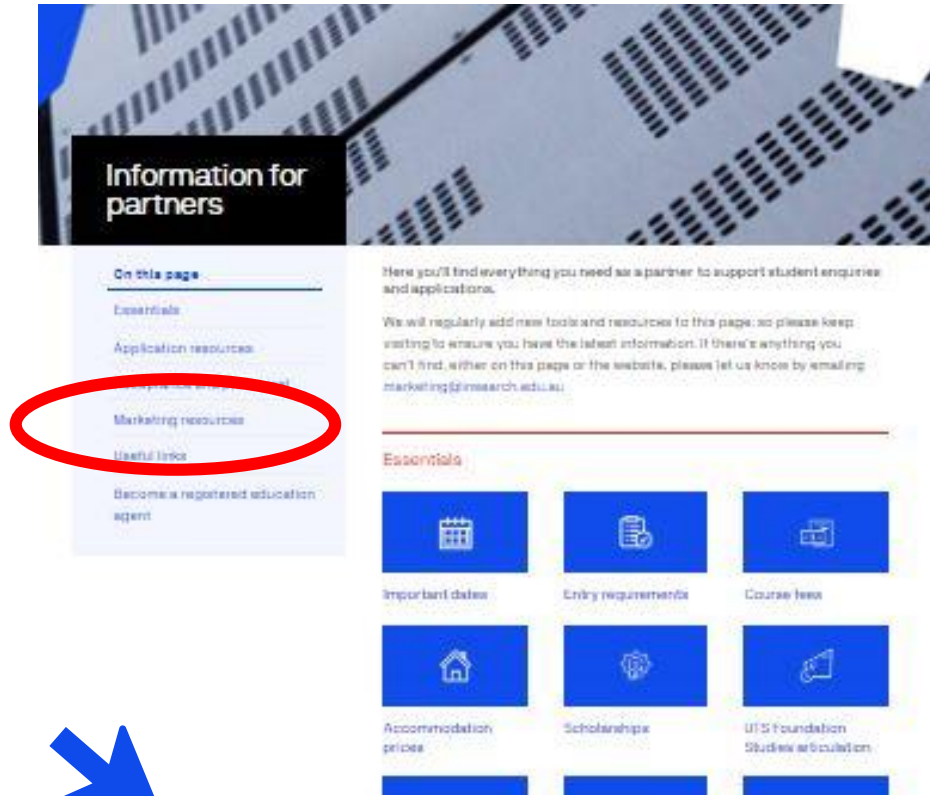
Information for partners

On this page

Essentials

Application resources

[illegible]

Marketing resources

Useful links

Become a registered education agent

Here you'll find everything you need as a partner to support student enquiries and applications.

We will regularly add new tools and resources to this page, so please keep visiting to ensure you have the latest information. If there's anything you can't find, either on this page or the website, please let us know by emailing marketing@insearch.edu.au

Essentials

Important dates

Entry requirements

Course fees

Accommodation prices

Scholarships

UTS Foundation Studies articulation